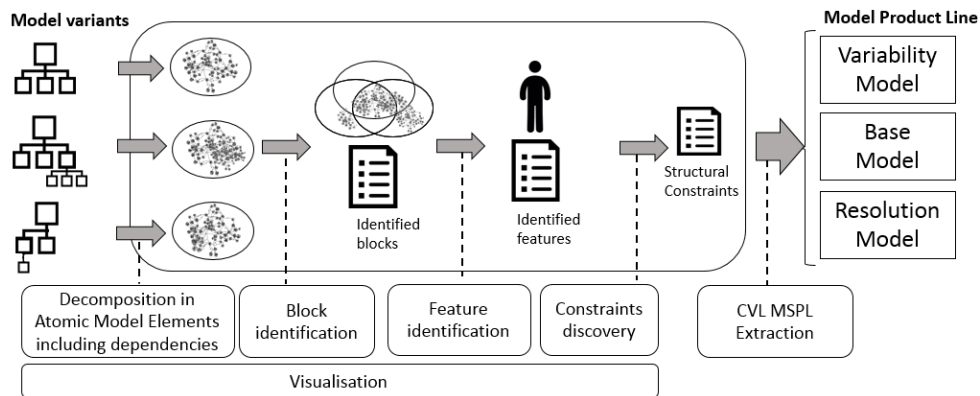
Model variants

Model Product Line

Variability Model

Base Model

Resolution Model

Identified blocks

Identified features

Structural Constraints

Decomposition in Atomic Model Elements including dependencies

Block identification

Feature identification

Constraints discovery

CVL MSPL Extraction

Visualisation